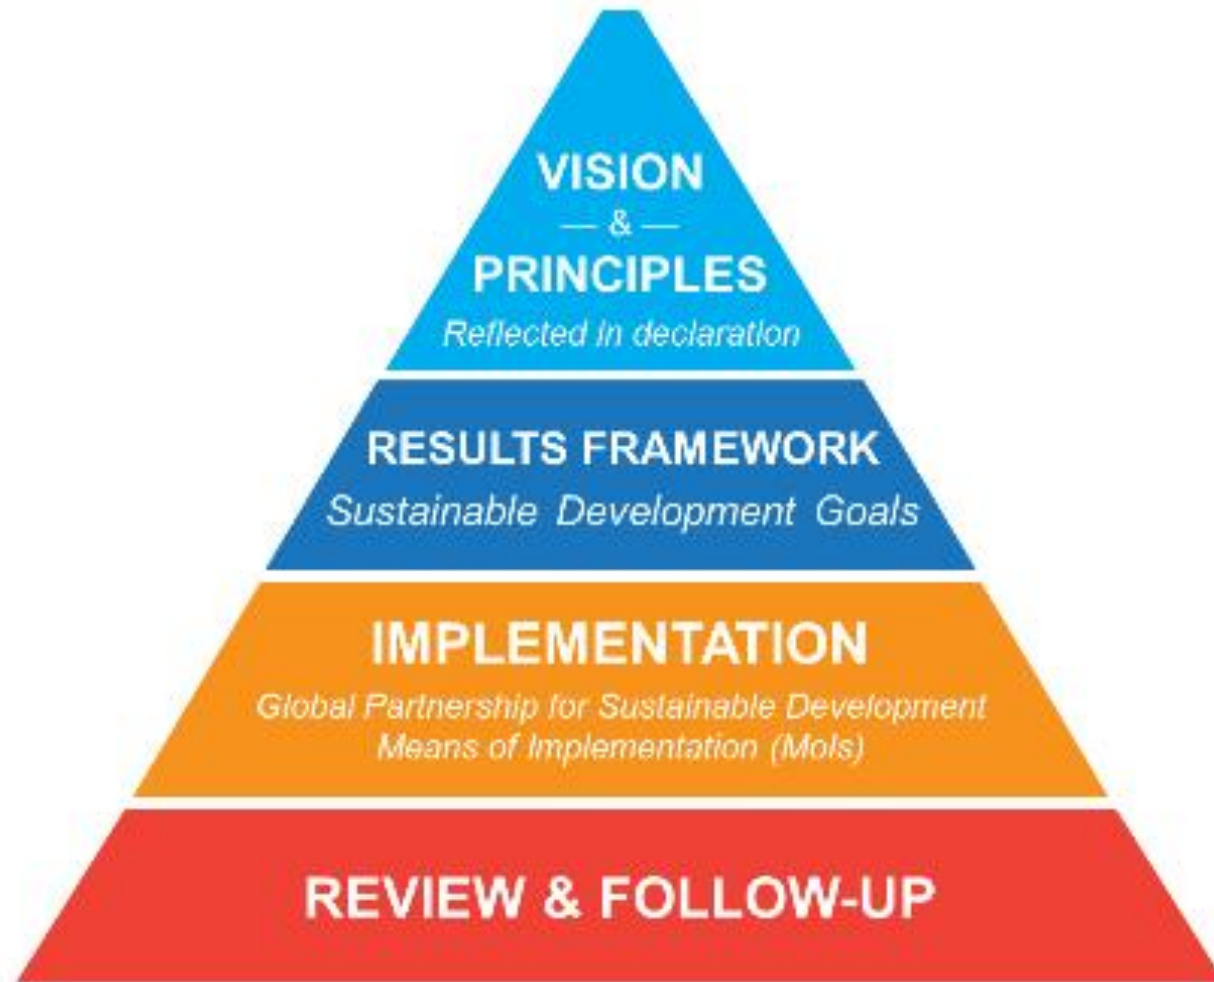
VISION
— & —
PRINCIPLES
Reflected in declaration

RESULTS FRAMEWORK
Sustainable Development Goals

IMPLEMENTATION
Global Partnership for Sustainable Development
Means of Implementation (MoIs)

REVIEW & FOLLOW-UP